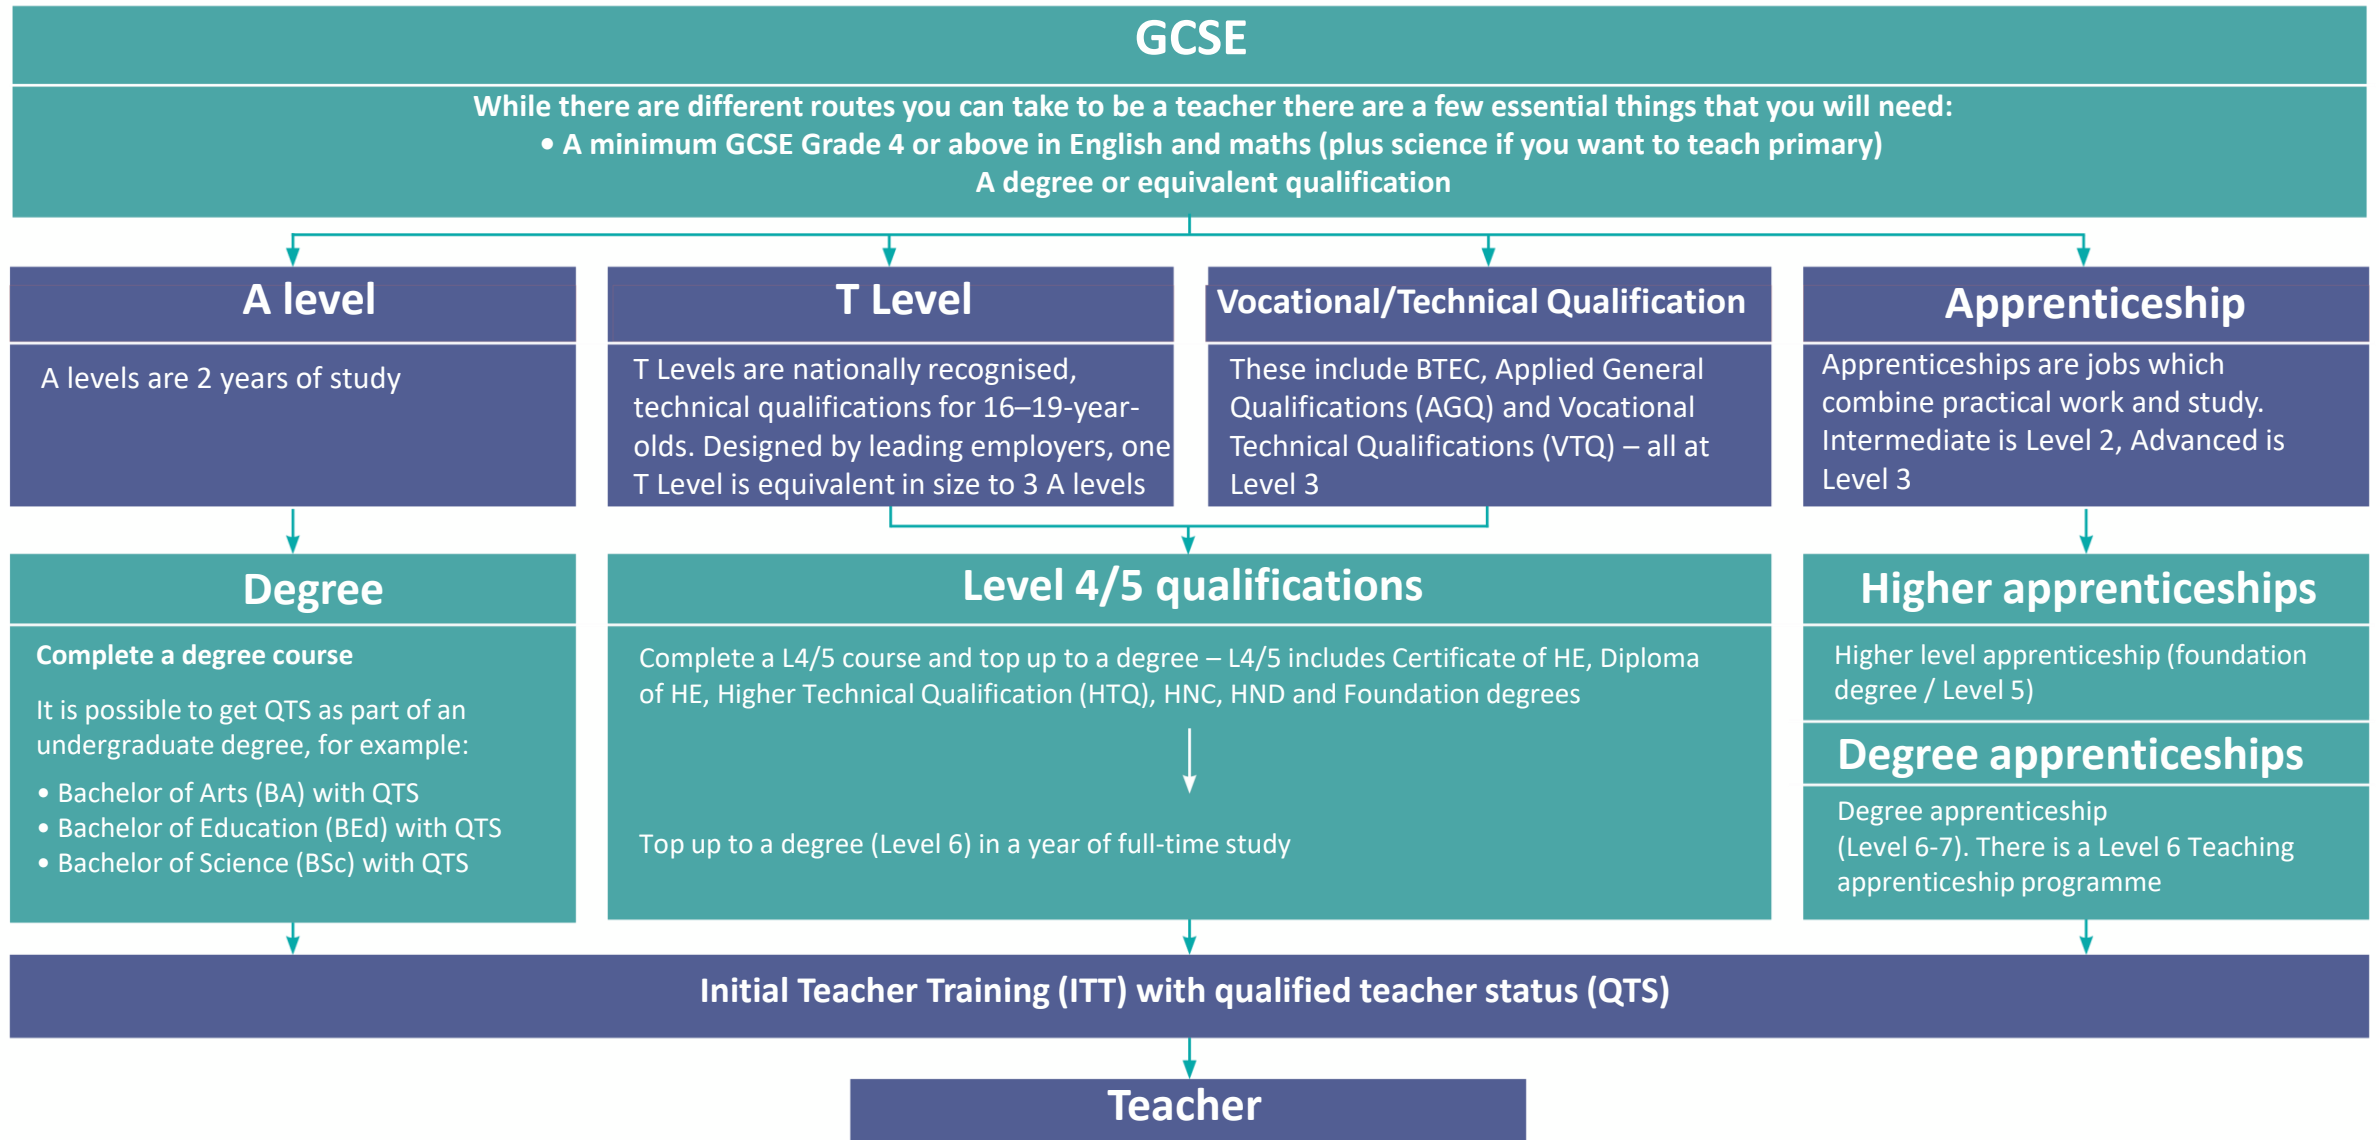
GCSE

While there are different routes you can take to be a teacher there are a few essential things that you will need:
• A minimum GCSE Grade 4 or above in English and maths (plus science if you want to teach primary)
A degree or equivalent qualification

A level

A levels are 2 years of study

T Level

T Levels are nationally recognised, technical qualifications for 16–19-year-olds. Designed by leading employers, one T Level is equivalent in size to 3 A levels

Vocational/Technical Qualification

These include BTEC, Applied General Qualifications (AGQ) and Vocational Technical Qualifications (VTQ) – all at Level 3

Apprenticeship

Apprenticeships are jobs which combine practical work and study. Intermediate is Level 2, Advanced is Level 3

Degree

Complete a degree course

It is possible to get QTS as part of an undergraduate degree, for example:

• Bachelor of Arts (BA) with QTS
• Bachelor of Education (BEd) with QTS
• Bachelor of Science (BSc) with QTS

Level 4/5 qualifications

Complete a L4/5 course and top up to a degree – L4/5 includes Certificate of HE, Diploma of HE, Higher Technical Qualification (HTQ), HNC, HND and Foundation degrees

Top up to a degree (Level 6) in a year of full-time study

Higher apprenticeships

Higher level apprenticeship (foundation degree / Level 5)

Degree apprenticeships

Degree apprenticeship (Level 6-7). There is a Level 6 Teaching apprenticeship programme

Initial Teacher Training (ITT) with qualified teacher status (QTS)

Teacher